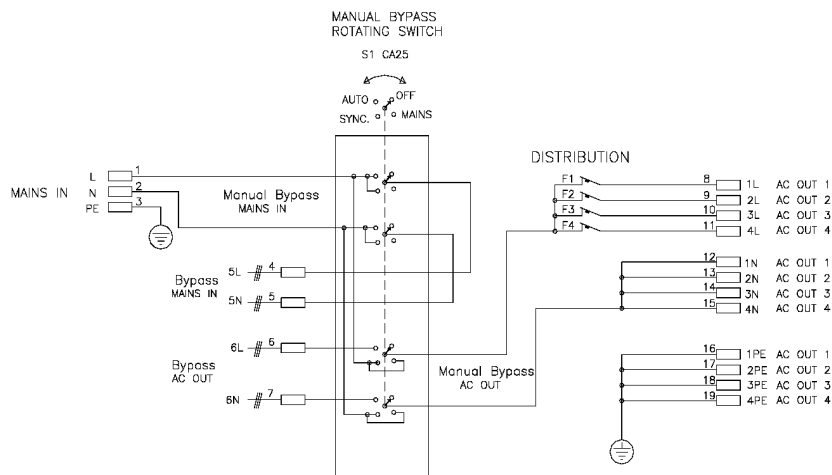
MANUAL BYPASS
ROTATING SWITCH

S1 CA25

AUTO OFF
SYNC. MAINS

DISTRIBUTION

MAINS IN
L 1
N 2
PE 3

Manual Bypass
MAINS IN

F1
F2
F3
F4

8 1L AC OUT 1
9 2L AC OUT 2
10 3L AC OUT 3
11 4L AC OUT 4

Bypass
MAINS IN
5L 4
5N 5

12 1N AC OUT 1
13 2N AC OUT 2
14 3N AC OUT 3
15 4N AC OUT 4

Bypass
AC OUT
6L 6
6N 7

Manual Bypass
AC OUT

16 1PE AC OUT 1
17 2PE AC OUT 2
18 3PE AC OUT 3
19 4PE AC OUT 4